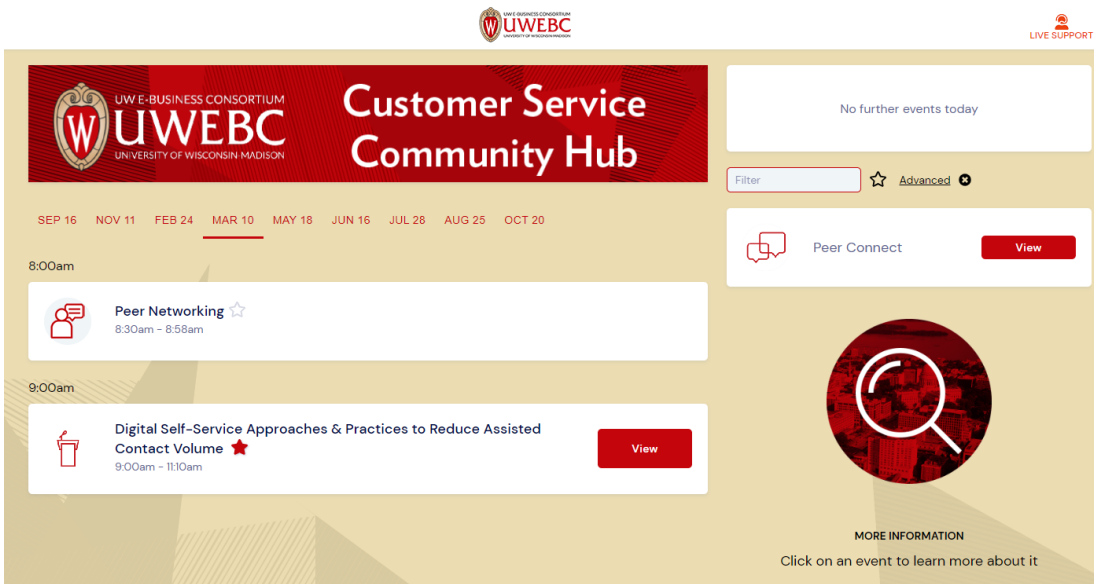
UW E-BUSINESS CONSORTIUM
UWEBC
UNIVERSITY OF WISCONSIN-MADISON

LIVE SUPPORT

UW E-BUSINESS CONSORTIUM
UWEBC
UNIVERSITY OF WISCONSIN-MADISON
Customer Service Community Hub

SEP 16 NOV 11 FEB 24 MAR 10 MAY 18 JUN 16 JUL 28 AUG 25 OCT 20

8:00am

Peer Networking
8:30am - 8:58am

9:00am

Digital Self-Service Approaches & Practices to Reduce Assisted Contact Volume
9:00am - 11:10am

View

No further events today

Filter

Advanced

Peer Connect

View

MORE INFORMATION
Click on an event to learn more about it